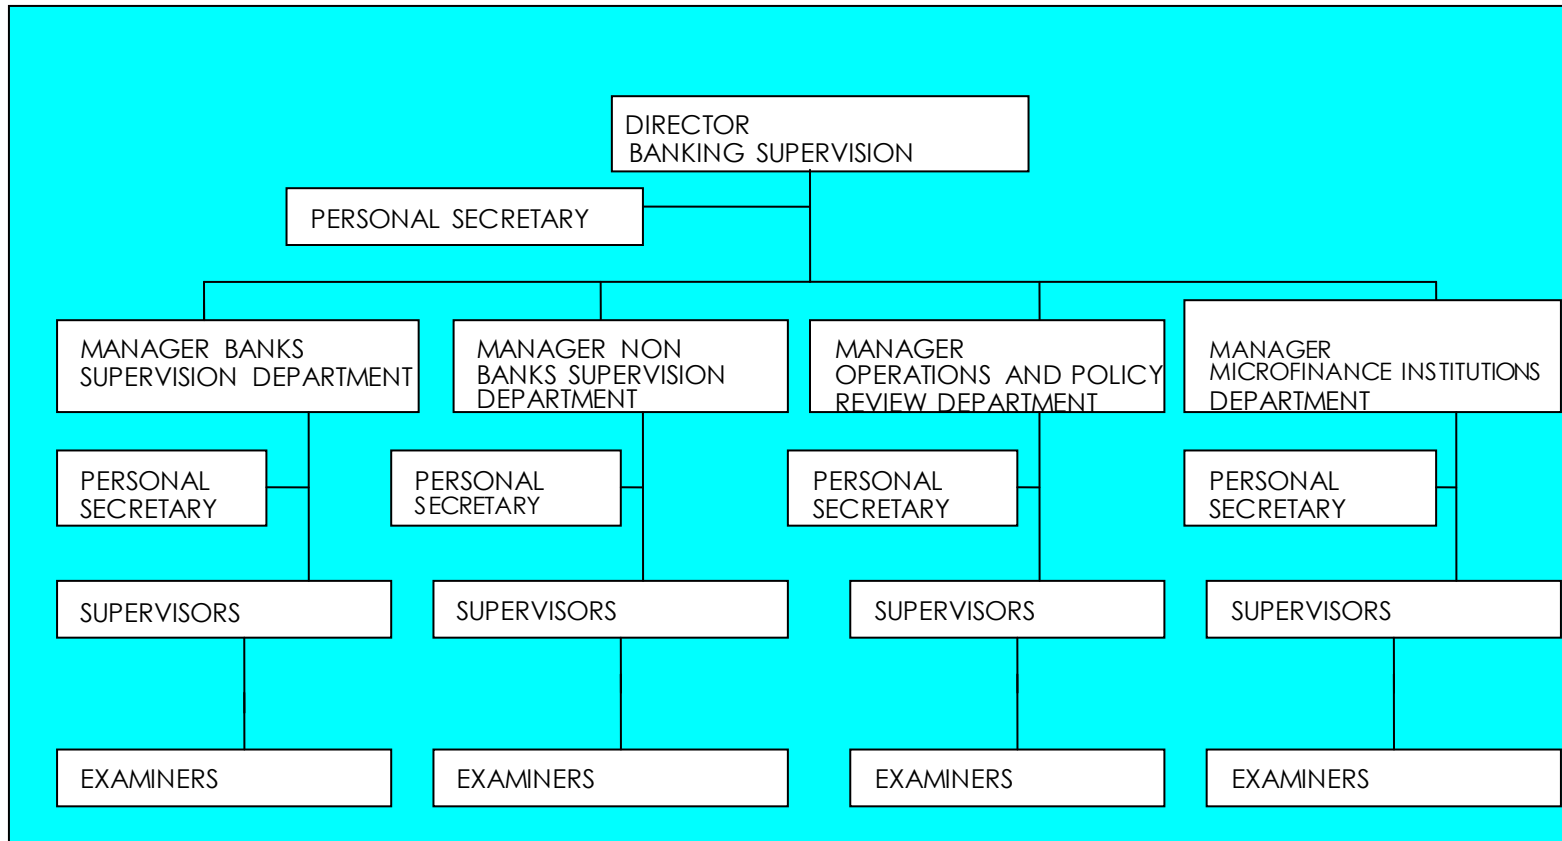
DIRECTOR
BANKING SUPERVISION

PERSONAL SECRETARY

MANAGER BANKS SUPERVISION DEPARTMENT

MANAGER NON BANKS SUPERVISION DEPARTMENT

MANAGER OPERATIONS AND POLICY REVIEW DEPARTMENT

MANAGER MICROFINANCE INSTITUTIONS DEPARTMENT

PERSONAL SECRETARY

PERSONAL SECRETARY

PERSONAL SECRETARY

PERSONAL SECRETARY

SUPERVISORS

SUPERVISORS

SUPERVISORS

SUPERVISORS

EXAMINERS

EXAMINERS

EXAMINERS

EXAMINERS